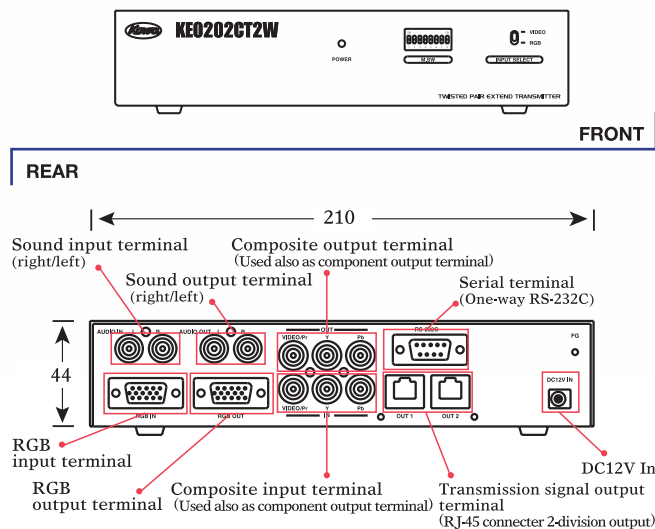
KEO202CT2W

POWER

M/S/W

VIDEO
RGB

INPUT SELECT

TWISTED PAIR EXTEND TRANSMITTER

FRONT

REAR

210

Sound input terminal
(right/left)

Composite output terminal
(Used also as component output terminal)

Sound output terminal
(right/left)

Serial terminal
(One-way RS-232C)

44

AUDIO IN L R

AUDIO OUT L R

OUT

VIDEO/Pr Y Pb

RS-232C

FG

DC12V IN

RGB IN

RGB OUT

VIDEO/Pr Y Pb

IN

OUT 1

OUT 2

RGB
input terminal

DC12V In

RGB
output terminal

Composite input terminal
(Used also as component output terminal)

Transmission signal output terminal
(RJ-45 connecter 2-division output)